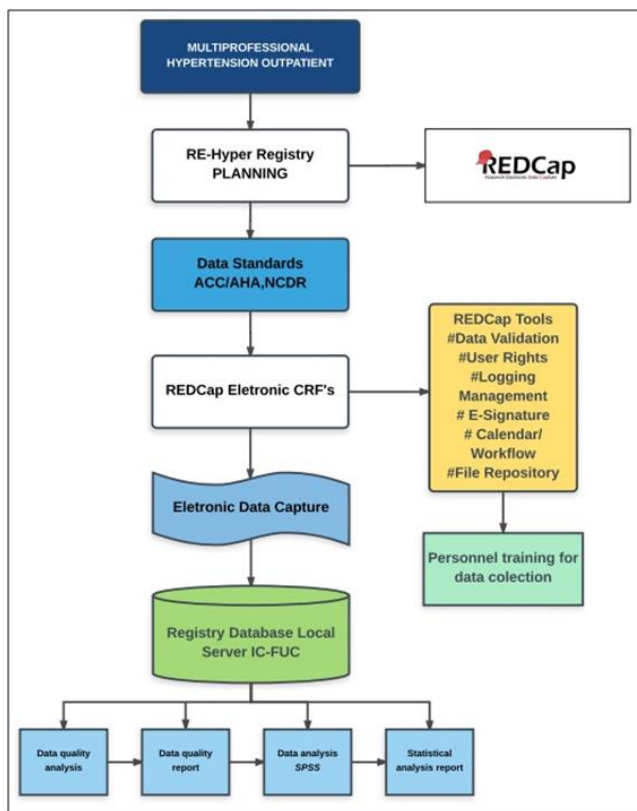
MULTIPROFESSIONAL HYPERTENSION OUTPATIENT

RE-Hyper Registry PLANNING

REDCap
Research Electronic Data Capture

Data Standards ACC/AHA,NCDR

REDCap Eletronic CRF's

REDCap Tools
#Data Validation
#User Rights
#Logging Management
# E-Signature
# Calendar/ Workflow
#File Repository

Eletronic Data Capture

Personnel training for data colection

Registry Database Local Server IC-FUC

Data quality analysis

Data quality report

Data analysis SPSS

Statistical analysis report